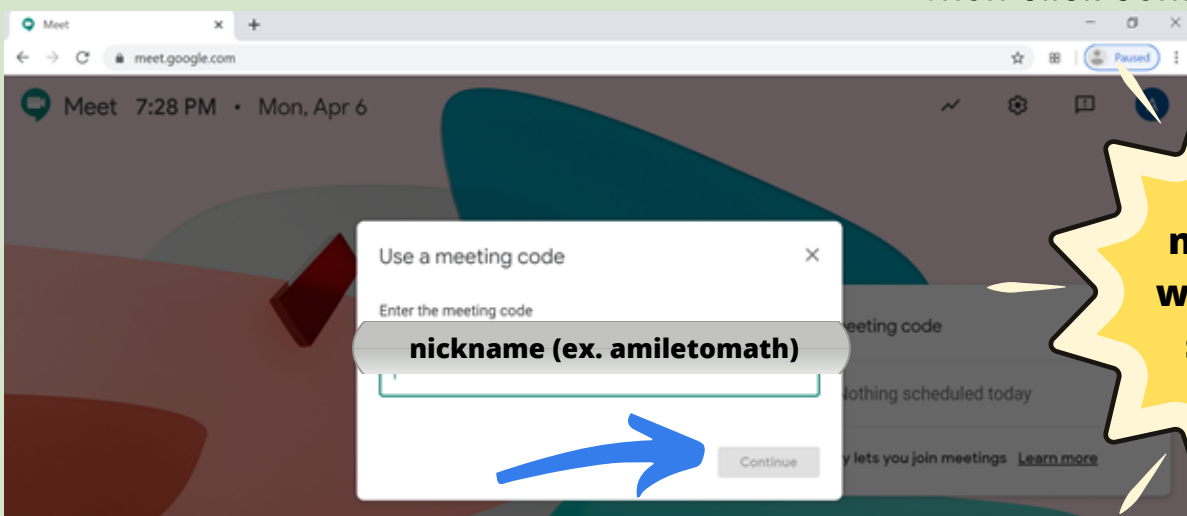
Meet

meet.google.com

Paused

Meet 7:28 PM • Mon, Apr 6

Use a meeting code

Enter the meeting code

nickname (ex. amiletomath)

eeting code

Nothing scheduled today

y lets you join meetings Learn more

Continue

n

w

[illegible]